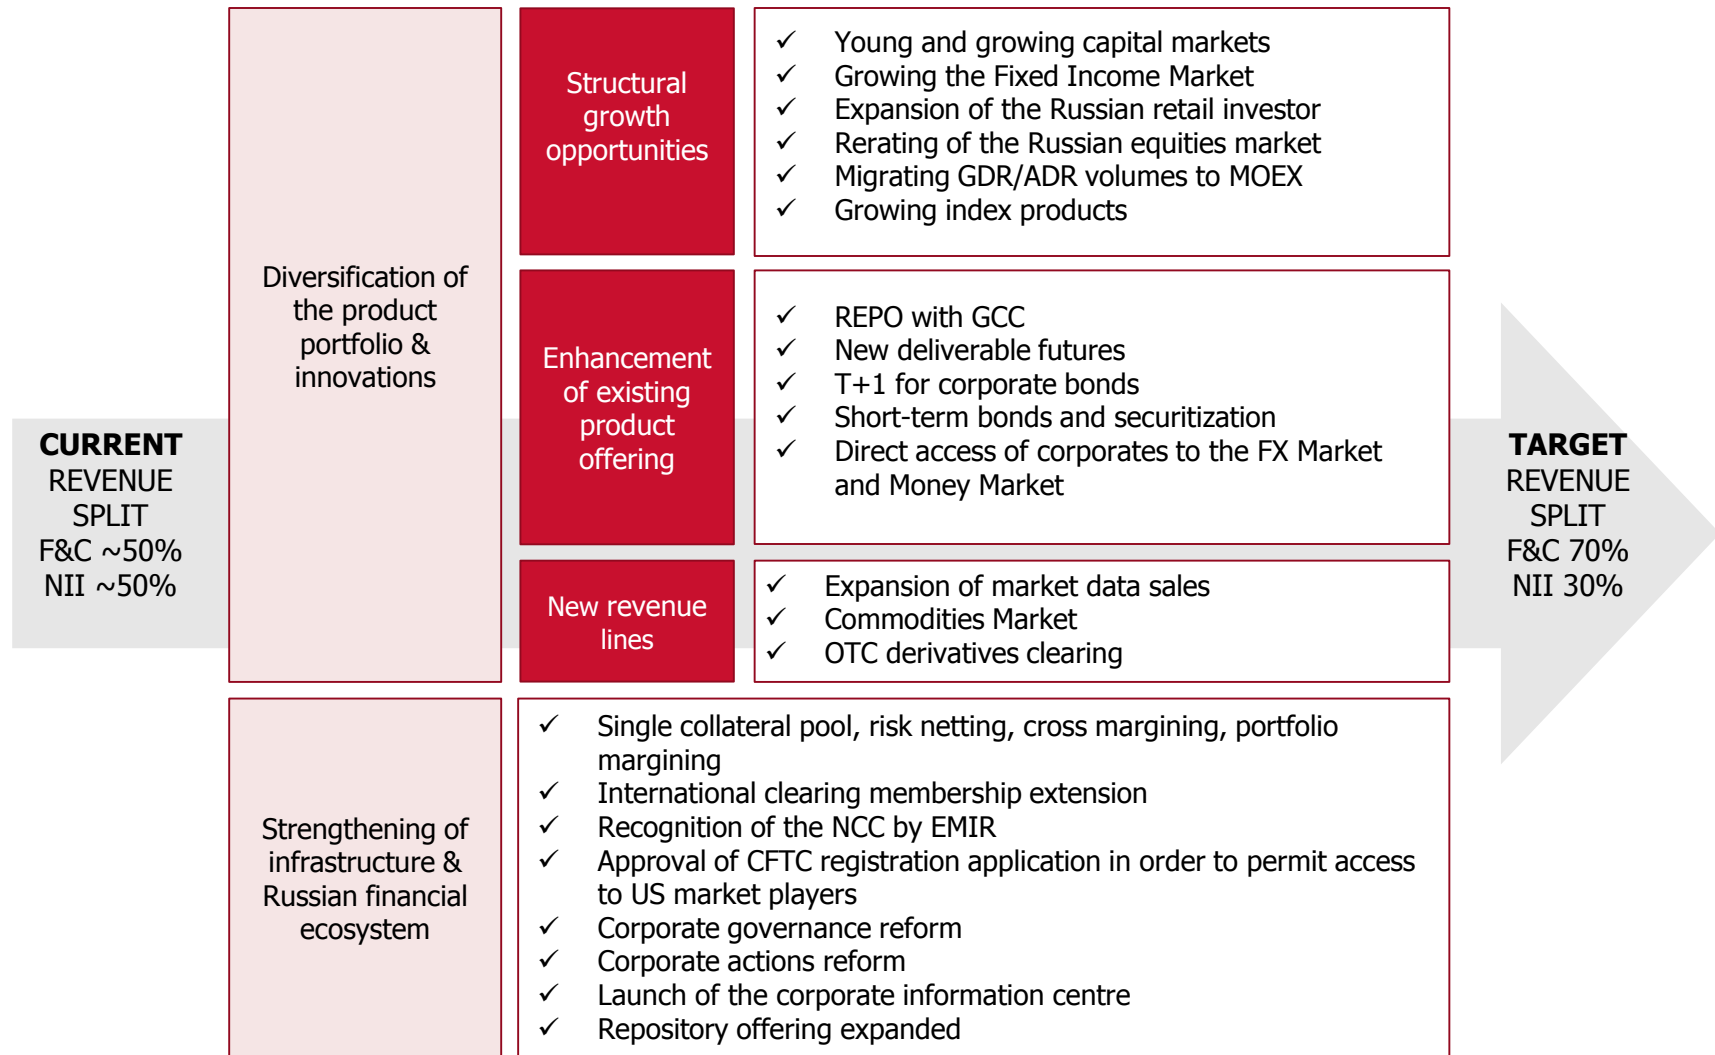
CURRENT
REVENUE SPLIT
F&C ~50%
NII ~50%

Diversification of the product portfolio & innovations

Structural growth opportunities

✓ Young and growing capital markets
✓ Growing the Fixed Income Market
✓ Expansion of the Russian retail investor
✓ Rerating of the Russian equities market
✓ Migrating GDR/ADR volumes to MOEX
✓ Growing index products

Enhancement of existing product offering

✓ REPO with GCC
✓ New deliverable futures
✓ T+1 for corporate bonds
✓ Short-term bonds and securitization
✓ Direct access of corporates to the FX Market and Money Market

New revenue lines

✓ Expansion of market data sales
✓ Commodities Market
✓ OTC derivatives clearing

Strengthening of infrastructure & Russian financial ecosystem

✓ Single collateral pool, risk netting, cross margining, portfolio margining
✓ International clearing membership extension
✓ Recognition of the NCC by EMIR
✓ Approval of CFTC registration application in order to permit access to US market players
✓ Corporate governance reform
✓ Corporate actions reform
✓ Launch of the corporate information centre
✓ Repository offering expanded

TARGET
REVENUE SPLIT
F&C 70%
NII 30%